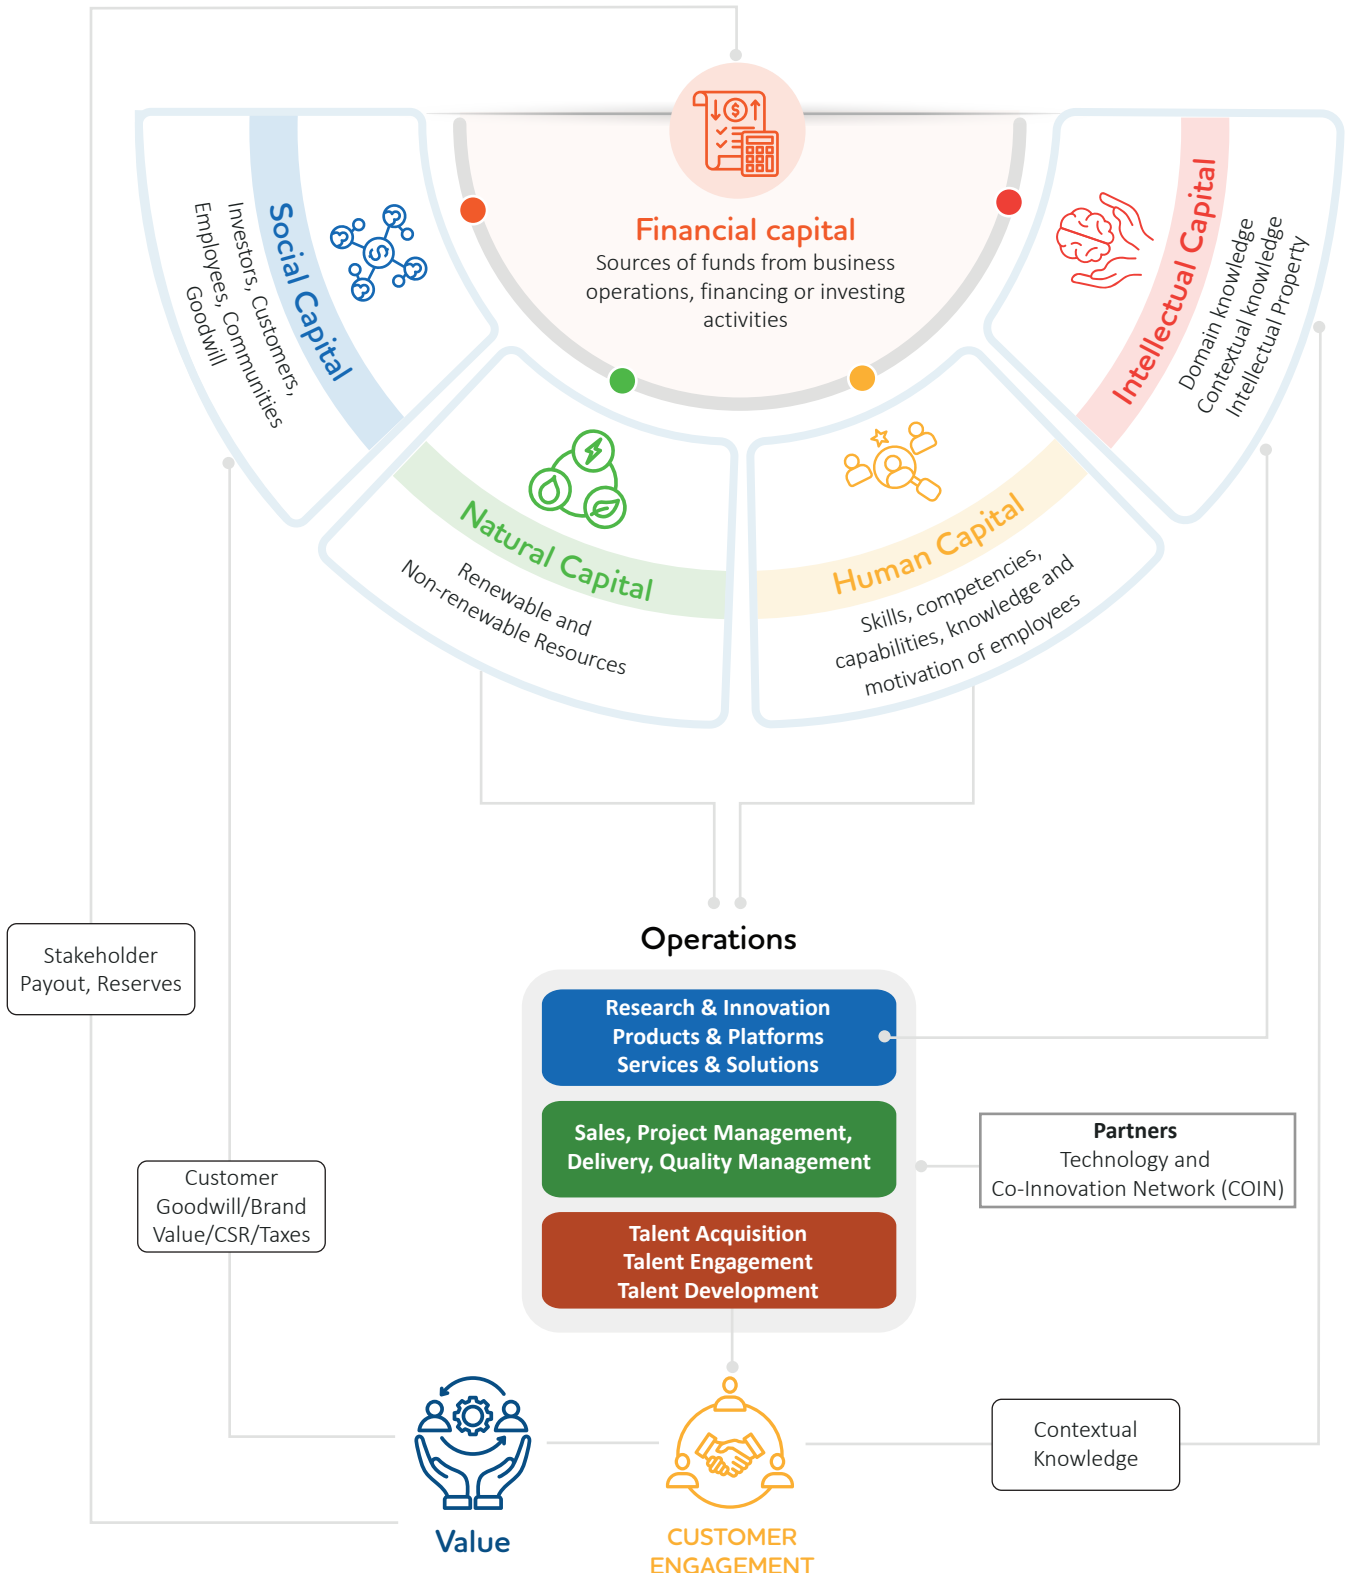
Financial capital
Sources of funds from business operations, financing or investing activities

Social Capital
Investors, Customers, Employees, Communities Goodwill

Intellectual Capital
Domain knowledge
Contextual knowledge
Intellectual Property

Natural Capital
Renewable and Non-renewable Resources

Human Capital
Skills, competencies, capabilities, knowledge and motivation of employees

Operations

Research & Innovation
Products & Platforms
Services & Solutions

Sales, Project Management, Delivery, Quality Management

Talent Acquisition
Talent Engagement
Talent Development

Stakeholder Payout, Reserves

Customer Goodwill/Brand Value/CSR/Taxes

**Partners**
Technology and Co-Innovation Network (COIN)

Contextual Knowledge

Value

CUSTOMER ENGAGEMENT